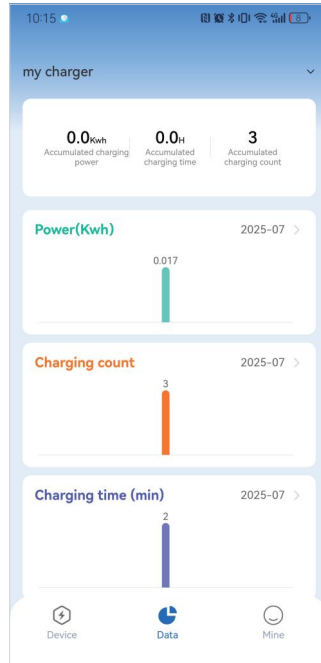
10:15

8

my charger

0.0Kwh
Accumulated charging power

0.0H
Accumulated charging time

3
Accumulated charging count

Power(Kwh)
2025-07
0.017

Charging count
2025-07
3

Charging time (min)
2025-07
2

Device
Data
Mine